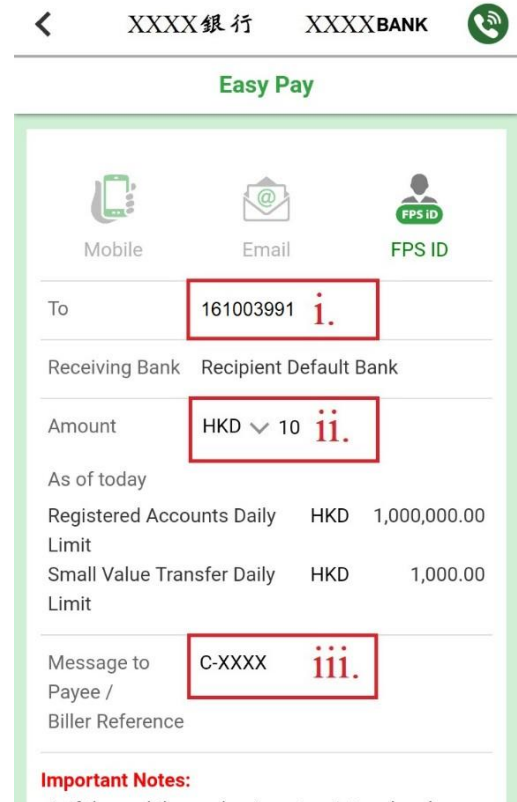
XXXX銀行 XXXXBANK

Easy Pay

FPS iD

Mobile Email FPS ID

To 161003991 i.

Receiving Bank Recipient Default Bank

Amount HKD 10 ii.

As of today

Registered Accounts Daily Limit HKD 1,000,000.00

Small Value Transfer Daily Limit HKD 1,000.00

Message to Payee / Biller Reference C-XXXX iii.

Important Notes:

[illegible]